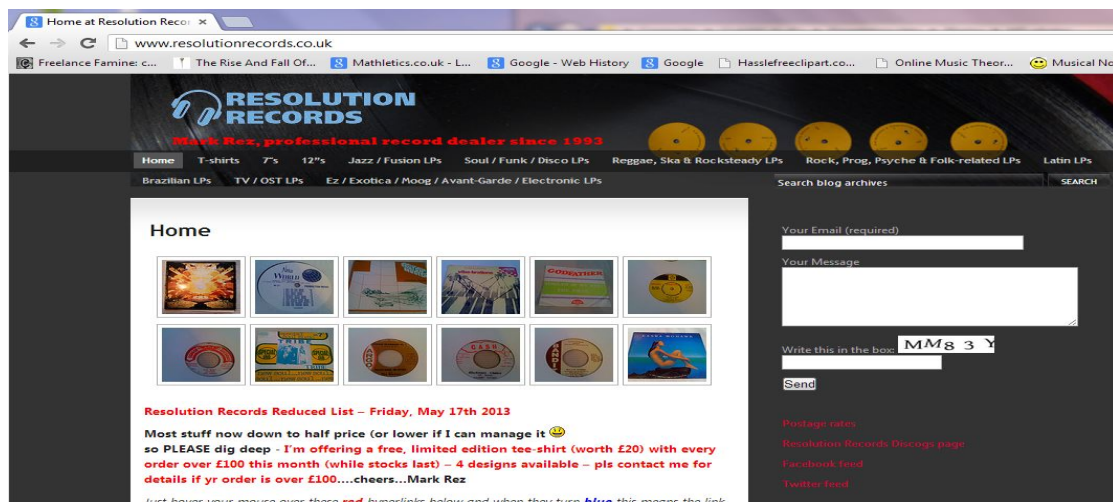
Home at Resolution Recor ×

www.resolutionrecords.co.uk

Freelance Famine: c... The Rise And Fall Of... Mathletics.co.uk - L... Google - Web History Google Hasslefreeclipart.co... Online Music Theor... Musical No

RESOLUTION RECORDS

Mark Rez, professional record dealer since 1993

Home T-shirts 7"s 12"s Jazz / Fusion LPs Soul / Funk / Disco LPs Reggae, Ska & Rocksteady LPs Rock, Prog, Psyche & Folk-related LPs Latin LPs

Brazilian LPs TV / OST LPs Ez / Exotica / Moog / Avant-Garde / Electronic LPs

Search blog archives SEARCH

Home

Resolution Records Reduced List – Friday, May 17th 2013

Most stuff now down to half price (or lower if I can manage it so PLEASE dig deep - I'm offering a free, limited edition tee-shirt (worth £20) with every order over £100 this month (while stocks last) – 4 designs available – pls contact me for details if yr order is over £100....cheers...Mark Rez

Just hover your mouse over these red hyperlinks below and when they turn blue this means the link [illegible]

Your Email (required)

Your Message

Write this in the box: MM8 3 Y

Send

Postage rates

Resolution Records Discogs page

Facebook feed

Twitter feed